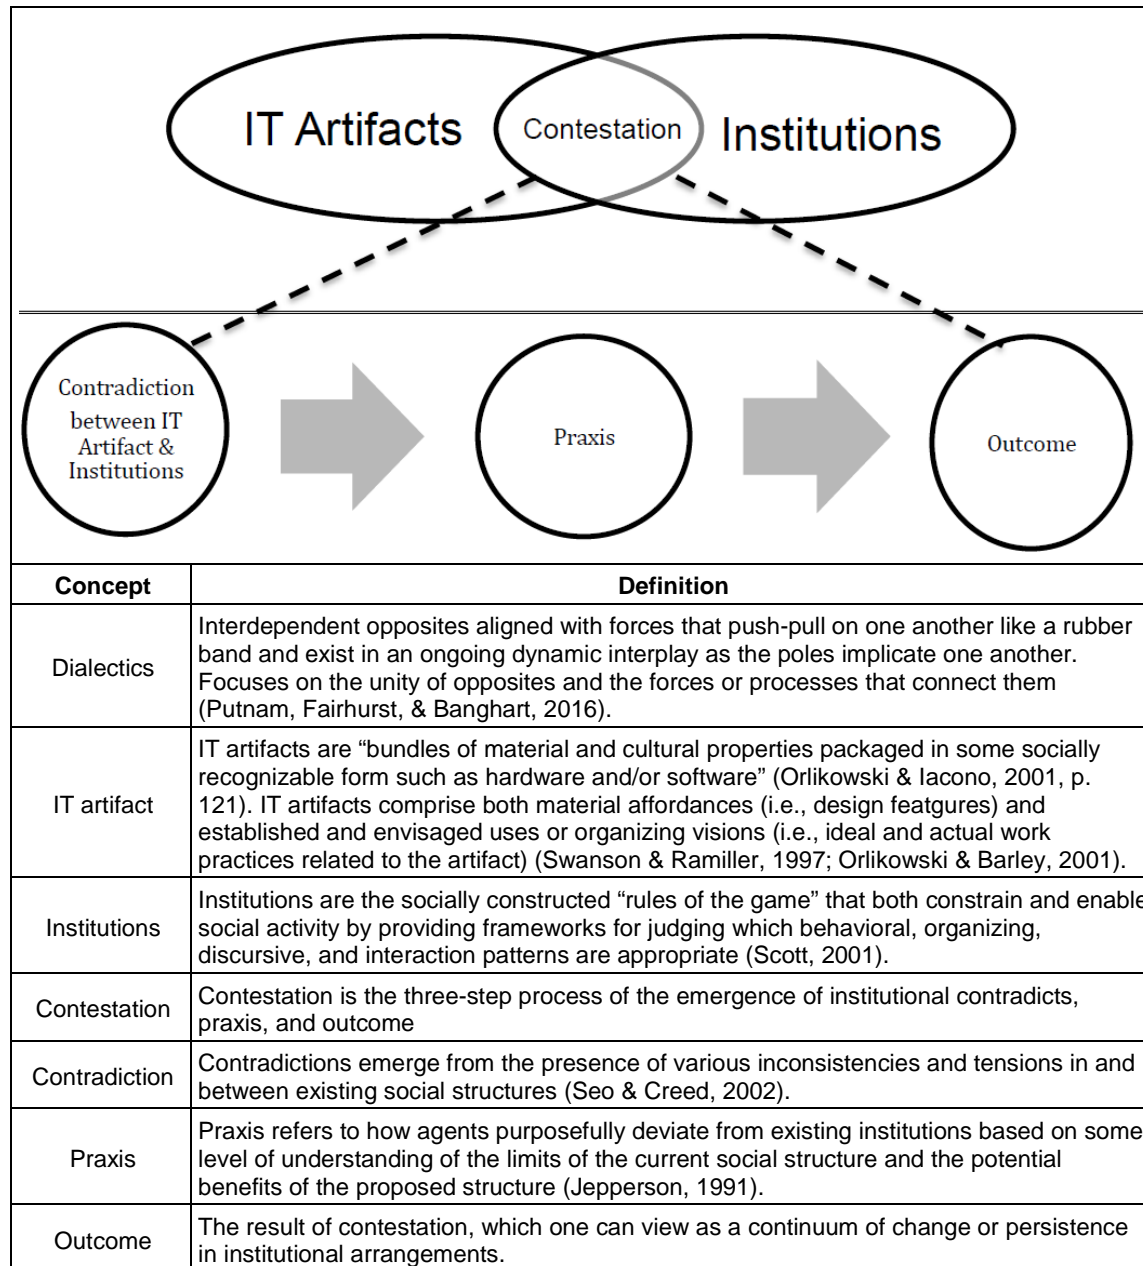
IT Artifacts

Contestation

Institutions

Contradiction between IT Artifact & Institutions

Praxis

Outcome

| Concept | Definition |
|---|---|
| Dialectics | Interdependent opposites aligned with forces that push-pull on one another like a rubber band and exist in an ongoing dynamic interplay as the poles implicate one another. Focuses on the unity of opposites and the forces or processes that connect them (Putnam, Fairhurst, & Banghart, 2016). |
| IT artifact | IT artifacts are "bundles of material and cultural properties packaged in some socially recognizable form such as hardware and/or software" (Orlikowski & Iacono, 2001, p. 121). IT artifacts comprise both material affordances (i.e., design featgures) and established and envisaged uses or organizing visions (i.e., ideal and actual work practices related to the artifact) (Swanson & Ramiller, 1997; Orlikowski & Barley, 2001). |
| Institutions | Institutions are the socially constructed "rules of the game" that both constrain and enable social activity by providing frameworks for judging which behavioral, organizing, discursive, and interaction patterns are appropriate (Scott, 2001). |
| Contestation | Contestation is the three-step process of the emergence of institutional contradicts, praxis, and outcome |
| Contradiction | Contradictions emerge from the presence of various inconsistencies and tensions in and between existing social structures (Seo & Creed, 2002). |
| Praxis | Praxis refers to how agents purposefully deviate from existing institutions based on some level of understanding of the limits of the current social structure and the potential benefits of the proposed structure (Jepperson, 1991). |
| Outcome | The result of contestation, which one can view as a continuum of change or persistence in institutional arrangements. |